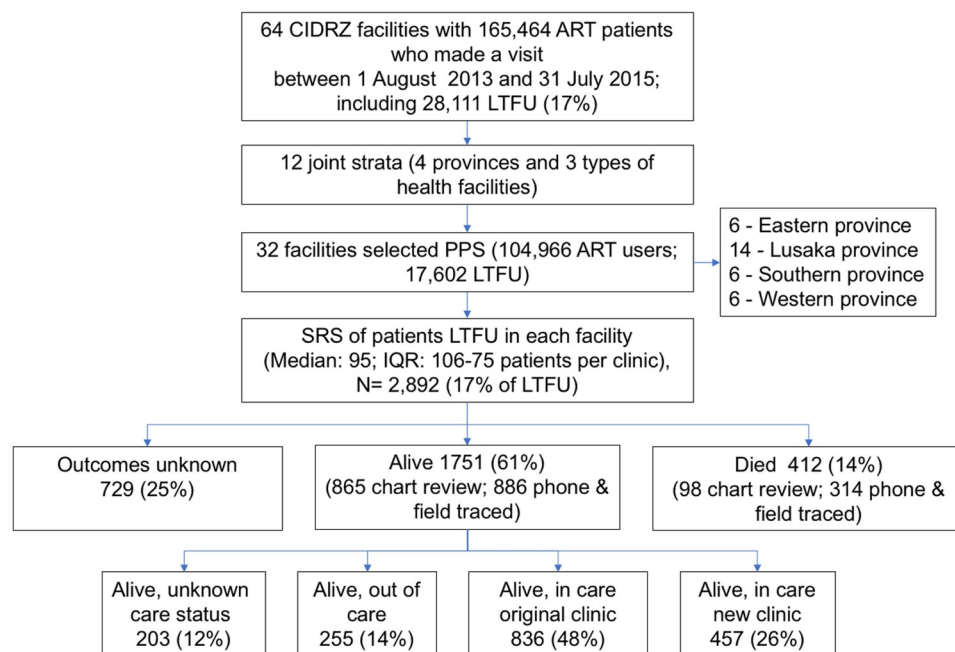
64 CIDRZ facilities with 165,464 ART patients who made a visit between 1 August 2013 and 31 July 2015; including 28,111 LTFU (17%)

12 joint strata (4 provinces and 3 types of health facilities)

32 facilities selected PPS (104,966 ART users; 17,602 LTFU)

6 - Eastern province
14 - Lusaka province
6 - Southern province
6 - Western province

SRS of patients LTFU in each facility (Median: 95; IQR: 106-75 patients per clinic), N= 2,892 (17% of LTFU)

Outcomes unknown 729 (25%)

Alive 1751 (61%) (865 chart review; 886 phone & field traced)

Died 412 (14%) (98 chart review; 314 phone & field traced)

Alive, unknown care status 203 (12%)

Alive, out of care 255 (14%)

Alive, in care original clinic 836 (48%)

Alive, in care new clinic 457 (26%)